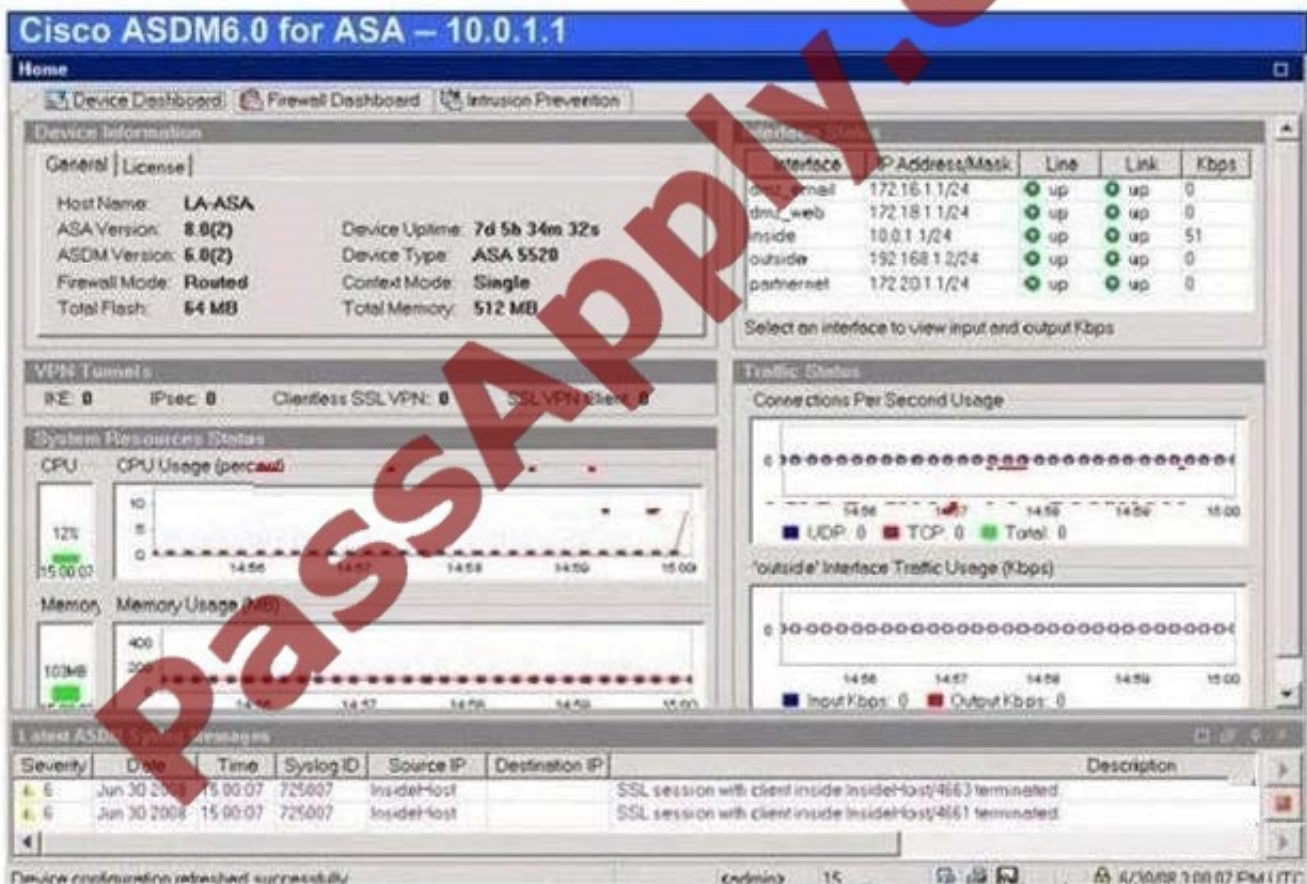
Cisco ASDM6.0 for ASA – 10.0.1.1

Home

Device Dashboard | Firewall Dashboard | Intrusion Prevention

Device Information

General | License

Host Name: LA-ASA
ASA Version: 8.0(2)
ASDM Version: 6.0(2)
Firewall Mode: Routed
Total Flash: 64 MB

Device Uptime: 7d 5h 34m 32s
Device Type: ASA 5520
Context Mode: Single
Total Memory: 512 MB

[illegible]

| Interface | IP Address/Mask | Line | Link | Kbps |
|---|---|---|---|---|
| dmz_email | 172.16.1.1/24 | up | up | 0 |
| dmz_web | 172.18.1.1/24 | up | up | 0 |
| inside | 10.0.1.1/24 | up | up | 51 |
| outside | 192.168.1.2/24 | up | up | 0 |
| partnernet | 172.20.1.1/24 | up | up | 0 |

Select an interface to view input and output Kbps

VPN Tunnels

IKE: 0 IPsec: 0 Clientless SSL VPN: 0 SSL VPN Client: 0

Traffic Status

Connections Per Second Usage

0

14:56 14:57 14:58 14:59 15:00

UDP: 0 TCP: 0 Total: 0

System Resources Status

CPU CPU Usage (percent)

10
5
0

12%
15:00:07

14:56 14:57 14:58 14:59 15:00

'outside' Interface Traffic Usage (Kbps)

0

14:56 14:57 14:58 14:59 15:00

Input Kbps: 0 Output Kbps: 0

Memory Memory Usage (MB)

400
200
0

103MB

14:56 14:57 14:58 14:59 15:00

Latest ASDM Syslog Messages

| Severity | Date | Time | Syslog ID | Source IP | Destination IP | Description |
|---|---|---|---|---|---|---|
| 6 | Jun 30 2008 | 15:00:07 | 725007 | InsideHost | | SSL session with client inside:InsideHost/4663 terminated. |
| 6 | Jun 30 2008 | 15:00:07 | 725007 | InsideHost | | SSL session with client inside:InsideHost/4661 terminated. |

Device configuration refreshed successfully. <admin> 15 6/30/08 3:00:07 PM UTC

PassApply.com